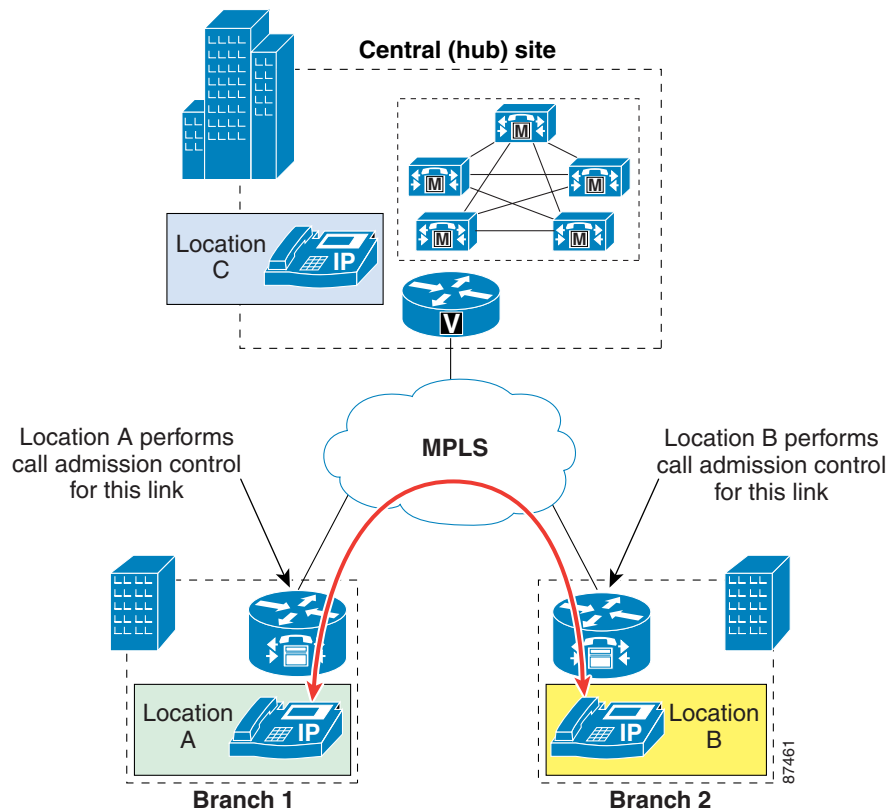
Central (hub) site

M
M
M
M
M

Location C

IP

V

MPLS

Location A performs call admission control for this link

Location B performs call admission control for this link

Location A

IP

Location B

IP

Branch 1

Branch 2

87461